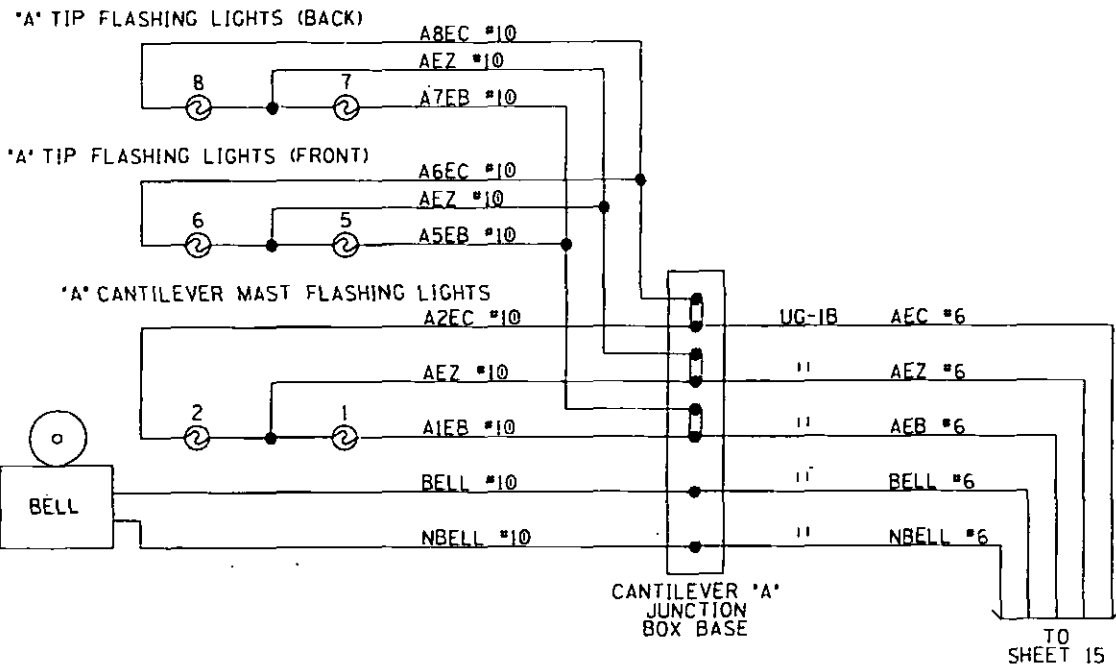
'A' TIP FLASHING LIGHTS (BACK)

A8EC #10

AEZ #10

8

7

A7EB #10

'A' TIP FLASHING LIGHTS (FRONT)

A6EC #10

AEZ #10

6

5

A5EB #10

'A' CANTILEVER MAST FLASHING LIGHTS

A2EC #10

UG-1B

AEC #6

AEZ #10

"

AEZ #6

2

1

A1EB #10

"

AEB #6

BELL

BELL #10

"

BELL #6

NBELL #10

"

NBELL #6

CANTILEVER 'A' JUNCTION BOX BASE

TO SHEET 15